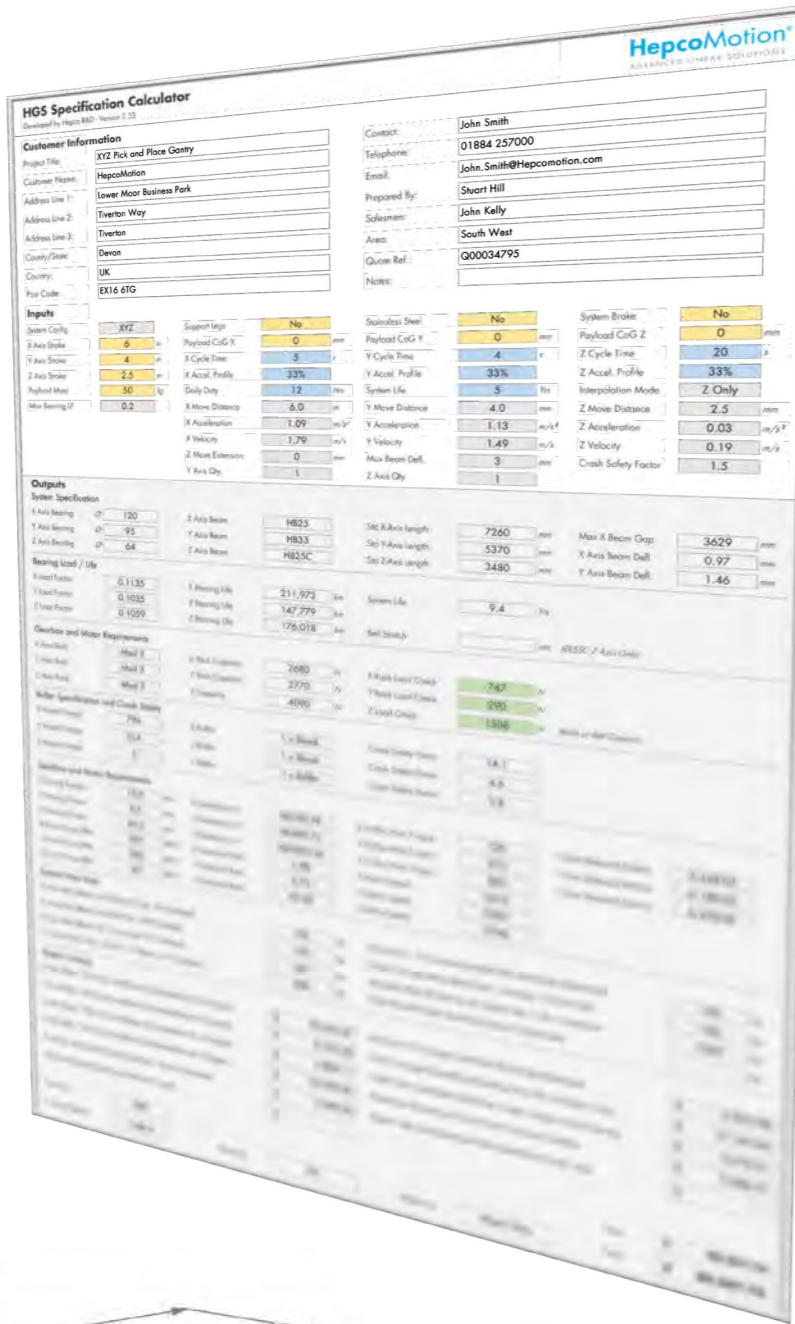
HepcoMotion®
ADVANCED LINEAR SOLUTIONS

HGS Specification Calculator
Developed by Hepco R&D - Version 2.53

Customer Information

Project Title: XYZ Pick and Place Gantry
Customer Name: HepcoMotion
Address Line 1: Lower Moor Business Park
Address Line 2: Tiverton Way
Address Line 3: Tiverton
County/State: Devon
Country: UK
Post Code: EX16 6TG

Contact: John Smith
Telephone: 01884 257000
Email: John.Smith@Hepcomotion.com
Prepared By: Stuart Hill
Salesman: John Kelly
Area: South West
Quote Ref.: Q00034795
Notes:

Inputs

System Config: XYZ
X Axis Stroke: 6 m
Y Axis Stroke: 4 m
Z Axis Stroke: 2.5 m
Payload Mass: 50 kg
Max Bearing LF: 0.2

Support legs: No
Payload CoG X: 0 mm
X Cycle Time: 5 s
X Accel. Profile: 33%
Daily Duty: 12 Hrs
X Move Distance: 6.0 m
X Acceleration: 1.09 m/s²
X Velocity: 1.79 m/s
Z Move Extension: 0 mm
Y Axis Qty: 1

Stainless Steel: No
Payload CoG Y: 0 mm
Y Cycle Time: 4 s
Y Accel. Profile: 33%
System Life: 5 Yrs
Y Move Distance: 4.0 mm
Y Acceleration: 1.13 m/s²
Y Velocity: 1.49 m/s
Max Beam Defl.: 3 mm
Z Axis Qty: 1

System Brake: No
Payload CoG Z: 0 mm
Z Cycle Time: 20 s
Z Accel. Profile: 33%
Interpolation Mode: Z Only
Z Move Distance: 2.5 mm
Z Acceleration: 0.03 m/s²
Z Velocity: 0.19 m/s
Crash Safety Factor: 1.5

Outputs
System Specification
X Axis Bearing Ø 120
Y Axis Bearing Ø 95
Z Axis Bearing Ø 64

X Axis Beam HB25
Y Axis Beam HB33
Z Axis Beam HB25C

Std X-Axis Length 7260 mm
Std Y-Axis Length 5370 mm
Std Z-Axis Length 3480 mm

Max X Beam Gap 3629 mm
X Axis Beam Defl. 0.97 mm
Y Axis Beam Defl. 1.46 mm

Bearing Load / Life
X Load Factor 0.1135
Y Load Factor 0.1035
Z Load Factor 0.1059

X Bearing Life 211,973 km
Y Bearing Life 147,779 km
Z Bearing Life 176,018 km

System Life 9.4 Yrs

Belt Stretch mm 4RSSC Z Axis Only

Gearbox and Motor Requirements
X Axis Belt Mod 3
Y Axis Belt Mod 3
Z Axis Belt Mod 3

X Rack Capacity 2680 N
Y Rack Capacity 2770 N
Z Capacity 4090 N

X Rack Load Check 747 N
Y Rack Load Check 290 N
Z Load Check 1506 N

Buffer Specification and Crash Safety
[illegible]